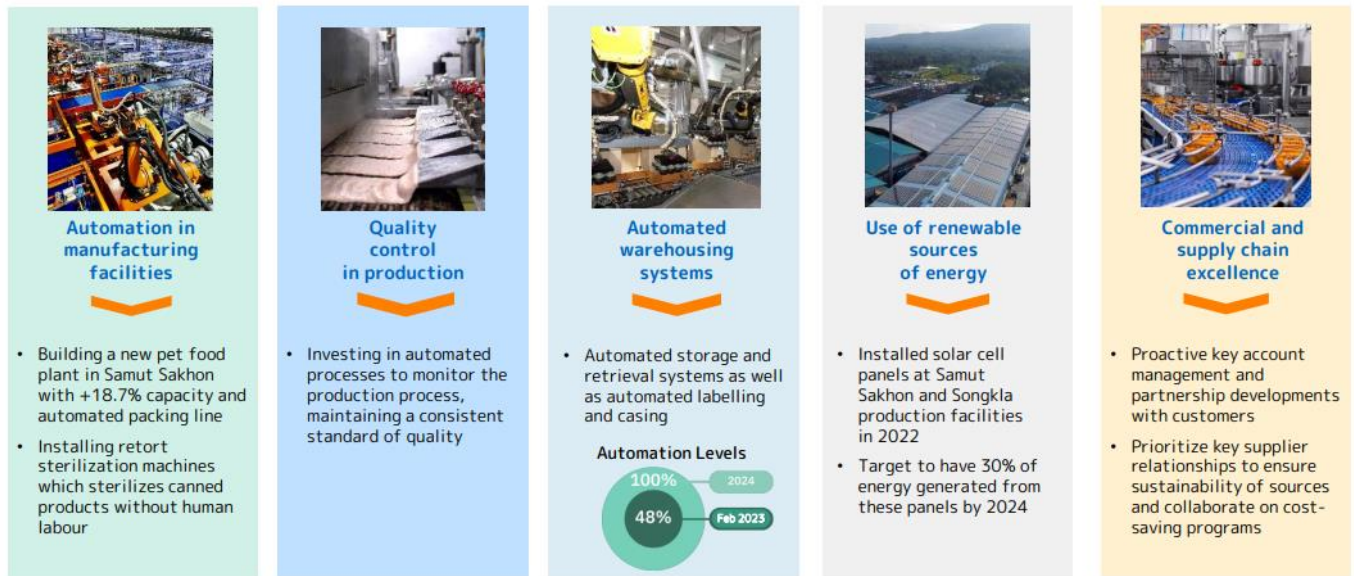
Automation in manufacturing facilities

• Building a new pet food plant in Samut Sakhon with +18.7% capacity and automated packing line
• Installing retort sterilization machines which sterilizes canned products without human labour

Quality control in production

• Investing in automated processes to monitor the production process, maintaining a consistent standard of quality

Automated warehousing systems

• Automated storage and retrieval systems as well as automated labelling and casing

Automation Levels

100%
2024
48%
Feb 2023

Use of renewable sources of energy

• Installed solar cell panels at Samut Sakhon and Songkla production facilities in 2022
• Target to have 30% of energy generated from these panels by 2024

Commercial and supply chain excellence

• Proactive key account management and partnership developments with customers
• Prioritize key supplier relationships to ensure sustainability of sources and collaborate on cost-saving programs